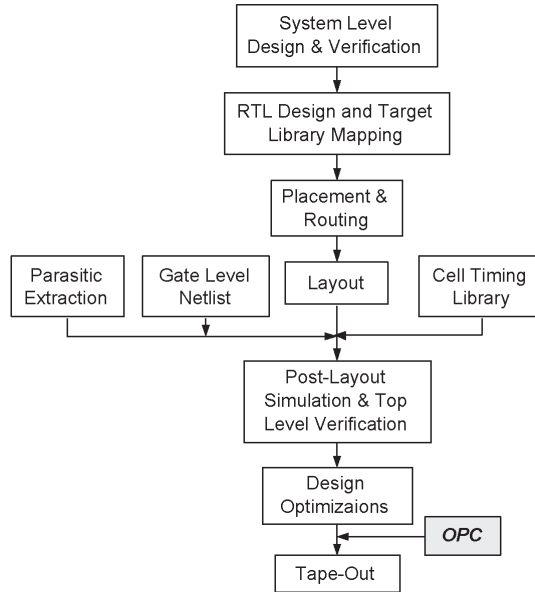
System Level Design & Verification

RTL Design and Target Library Mapping

Placement & Routing

Parasitic Extraction

Gate Level Netlist

Layout

Cell Timing Library

Post-Layout Simulation & Top Level Verification

Design Optimizaions

OPC

Tape-Out